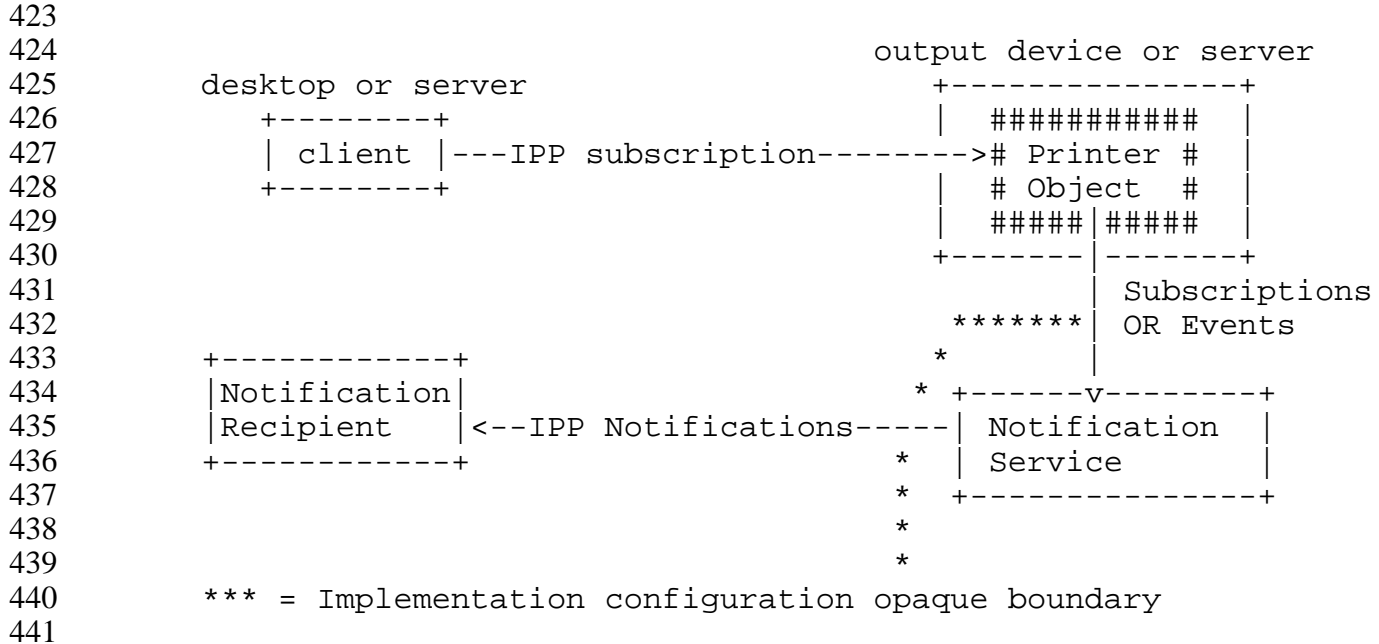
423
424 output device or server
425 desktop or server +---------------+
426 +--------+ | ########### |
427 | client |---IPP subscription-------># Printer # |
428 +--------+ | # Object # |
429 | #####|##### |
430 +-------|-------+
431 | Subscriptions
432 *******| OR Events
433 +------------+ * |
434 |Notification| * +------v--------+
435 |Recipient |<--IPP Notifications-----| Notification |
436 +------------+ * | Service |
437 * +---------------+
438 *
439 *
440 *** = Implementation configuration opaque boundary
441